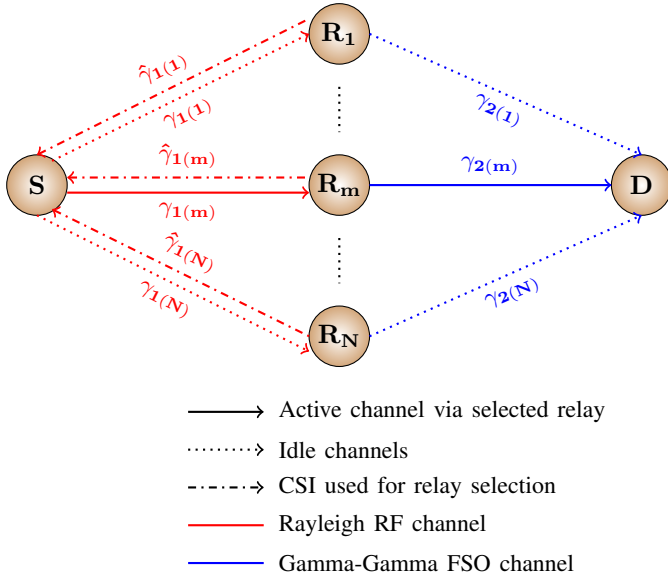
$\mathbf{R_1}$

$\hat{\gamma}_{\mathbf{1(1)}}$

$\gamma_{\mathbf{1(1)}}$

$\gamma_{\mathbf{2(1)}}$

$\hat{\gamma}_{\mathbf{1(m)}}$

$\gamma_{\mathbf{2(m)}}$

**S**

$\mathbf{R_m}$

**D**

$\gamma_{\mathbf{1(m)}}$

$\hat{\gamma}_{\mathbf{1(N)}}$

$\gamma_{\mathbf{1(N)}}$

$\gamma_{\mathbf{2(N)}}$

$\mathbf{R_N}$

Active channel via selected relay

Idle channels

CSI used for relay selection

Rayleigh RF channel

Gamma-Gamma FSO channel